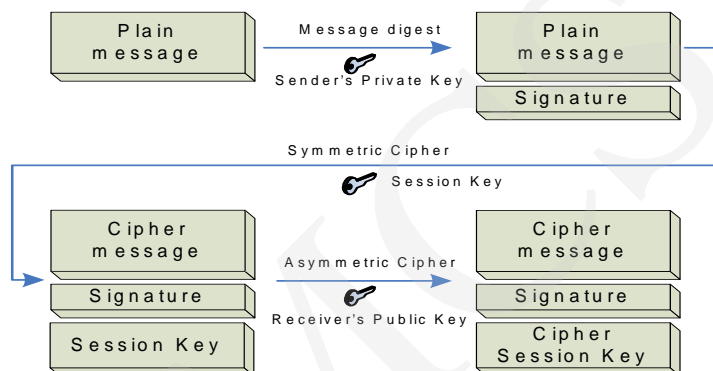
Plain message

Message digest

Sender's Private Key

Plain message

Signature

Symmetric Cipher

Session Key

Cipher message

Signature

Session Key

Asymmetric Cipher

Receiver's Public Key

Cipher message

Signature

Cipher Session Key